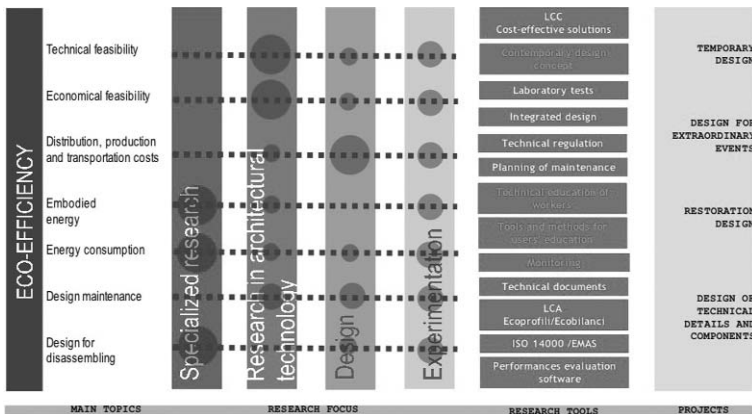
ECO-EFFICIENCY

Technical feasibility

Economical feasibility

Distribution, production and transportation costs

Embodied energy

Energy consumption

Design maintenance

Design for disassembling

Specialized research

Research in architectural technology

Design

Experimentation

LCC
Cost-effective solutions

Contemporary design concept

Laboratory tests

Integrated design

Technical regulation

Planning of maintenance

Technical education of workers

Tools and methods for users' education

Monitoring

Technical documents

LCA
Ecoprofili/Ecobilanci

ISO 14000 /EMAS

Performances evaluation software

TEMPORARY DESIGN

DESIGN FOR EXTRAORDINARY EVENTS

RESTORATION DESIGN

DESIGN OF TECHNICAL DETAILS AND COMPONENTS

MAIN TOPICS

RESEARCH FOCUS

RESEARCH TOOLS

PROJECTS